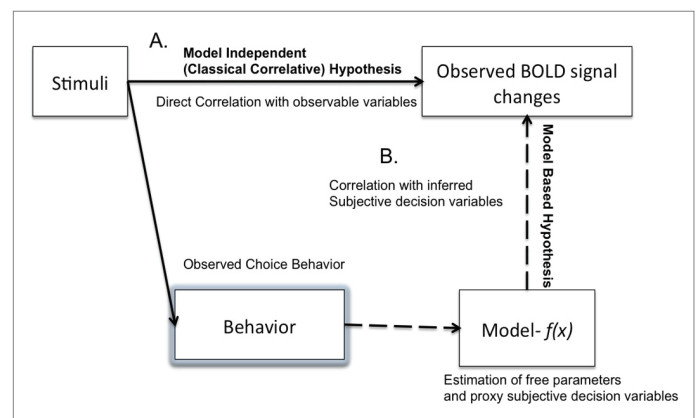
A.

Stimuli

Model Independent (Classical Correlative) Hypothesis

Observed BOLD signal changes

Direct Correlation with observable variables

B.

Correlation with inferred Subjective decision variables

Model Based Hypothesis

Observed Choice Behavior

Behavior

Model- $f(x)$

Estimation of free parameters and proxy subjective decision variables